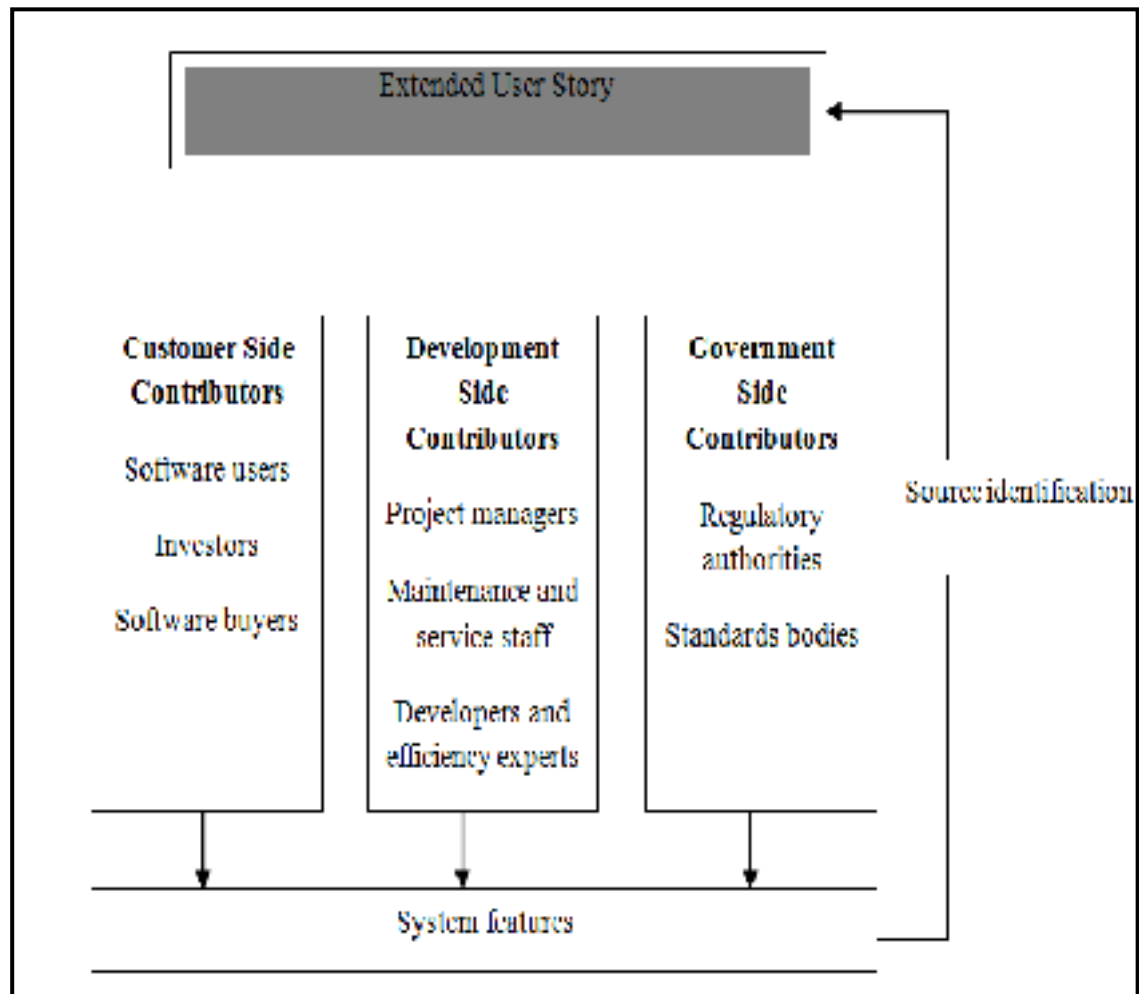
Extended User Story

Customer Side Contributors

Software users

Investors

Software buyers

Development Side Contributors

Project managers

Maintenance and service staff

Developers and efficiency experts

Government Side Contributors

Regulatory authorities

Standards bodies

Sourceidentification

System features